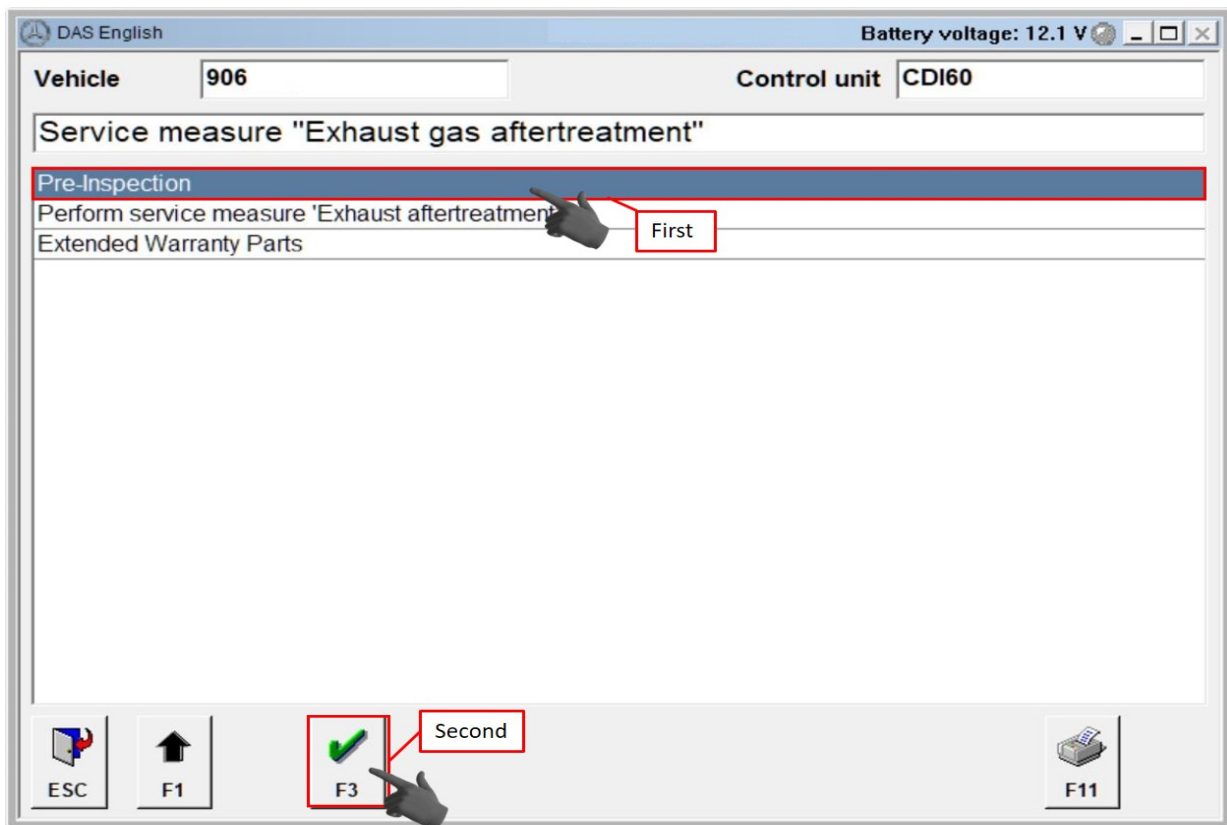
DAS English

Battery voltage: 12.1 V

Vehicle 906

Control unit CDI60

Service measure "Exhaust gas aftertreatment"

Pre-Inspection

Perform service measure 'Exhaust aftertreatment

Extended Warranty Parts

First

Second

ESC

F1

F3

F11